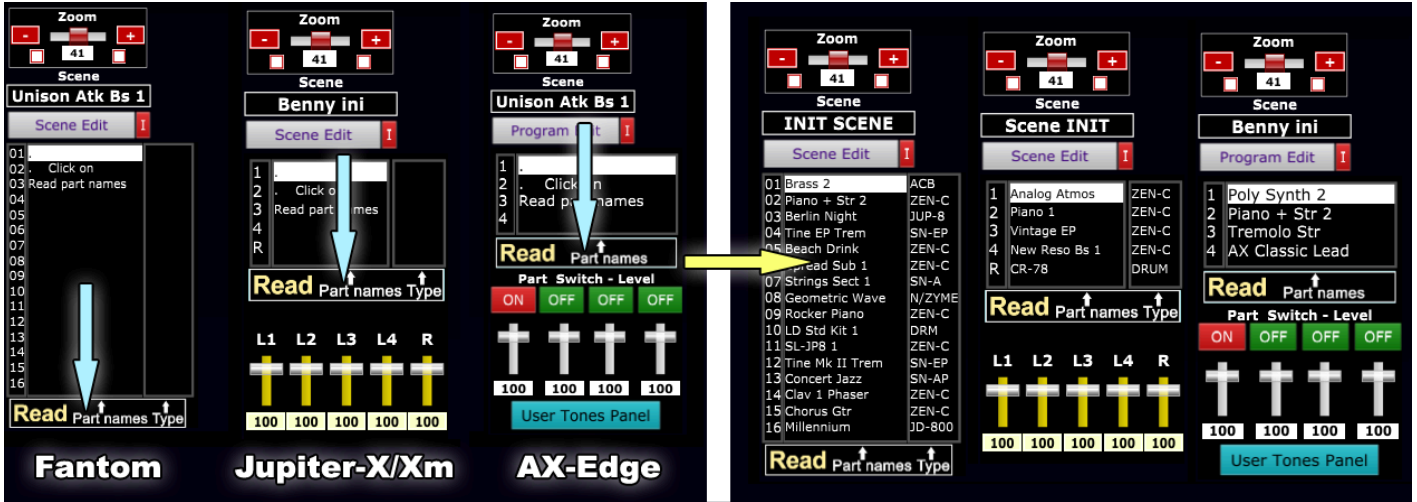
Zoom
-
+
41
Scene
Unison Atk Bs 1
Scene Edit
I
01 .
02 . Click on
03 Read part names
04
05
06
07
08
09
10
11
12
13
14
15
16
Read Part names Type

Zoom
-
+
41
Scene
Benny ini
Scene Edit
I
1 .
2 . Click on
3 Read part names
4
R
Read Part names Type
L1 L2 L3 L4 R
100 100 100 100 100

Zoom
-
+
41
Scene
Unison Atk Bs 1
Program Edit
I
1 .
2 . Click on
3 Read part names
4
Read Part names
Part Switch - Level
ON OFF OFF OFF
100 100 100 100
User Tones Panel

Fantom
Jupiter-X/Xm
AX-Edge

Zoom
-
+
41
Scene
INIT SCENE
Scene Edit
I
| | | |
|---|---|---|
| 01 | Brass 2 | ACB |
| 02 | Piano + Str 2 | ZEN-C |
| 03 | Berlin Night | JUP-8 |
| 04 | Tine EP Trem | SN-EP |
| 05 | Beach Drink | ZEN-C |
| 06 | Spread Sub 1 | ZEN-C |
| 07 | Strings Sect 1 | SN-A |
| 08 | Geometric Wave | N/ZYME |
| 09 | Rocker Piano | ZEN-C |
| 10 | LD Std Kit 1 | DRM |
| 11 | SL-JP8 1 | ZEN-C |
| 12 | Tine Mk II Trem | SN-EP |
| 13 | Concert Jazz | SN-AP |
| 14 | Clav 1 Phaser | ZEN-C |
| 15 | Chorus Gtr | ZEN-C |
| 16 | Millennium | JD-800 |
Read Part names Type

Zoom
-
+
41
Scene
Scene INIT
Scene Edit
I
| | | |
|---|---|---|
| 1 | Analog Atmos | ZEN-C |
| 2 | Piano 1 | ZEN-C |
| 3 | Vintage EP | ZEN-C |
| 4 | New Reso Bs 1 | ZEN-C |
| R | CR-78 | DRUM |
Read Part names Type
L1 L2 L3 L4 R
100 100 100 100 100

Zoom
-
+
41
Scene
Benny ini
Program Edit
I
1 Poly Synth 2
2 Piano + Str 2
3 Tremolo Str
4 AX Classic Lead
Read Part names
Part Switch - Level
ON OFF OFF OFF
100 100 100 100
User Tones Panel